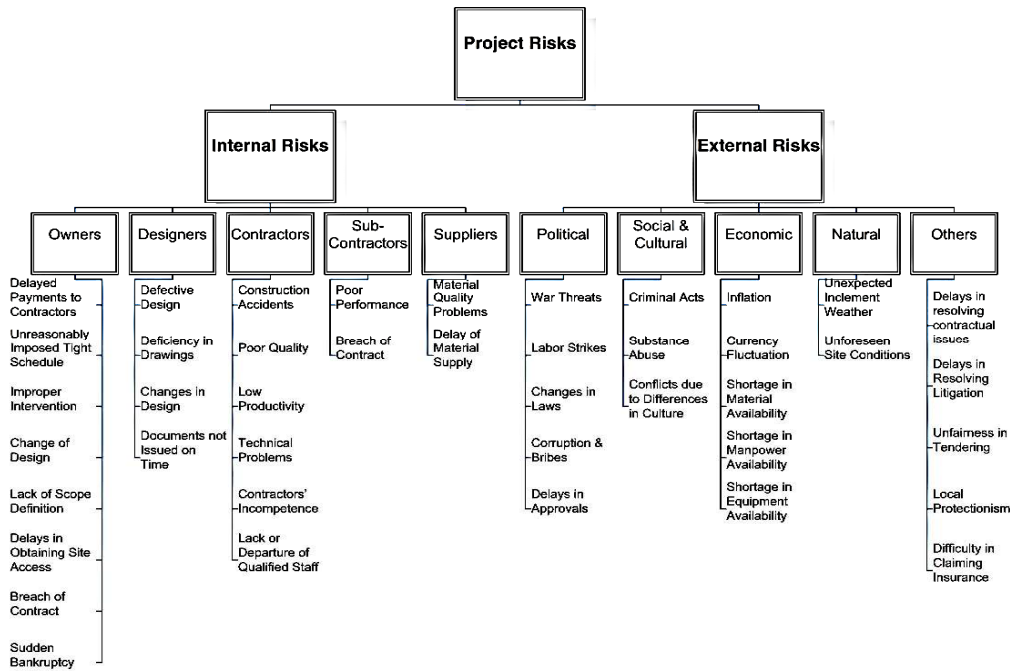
Project Risks

Internal Risks

External Risks

Owners

Delayed Payments to Contractors

Unreasonably Imposed Tight Schedule

Improper Intervention

Change of Design

Lack of Scope Definition

Delays in Obtaining Site Access

Breach of Contract

Sudden Bankruptcy

Designers

Defective Design

Deficiency in Drawings

Changes in Design

Documents not Issued on Time

Contractors

Construction Accidents

Poor Quality

Low Productivity

Technical Problems

Contractors' Incompetence

Lack or Departure of Qualified Staff

Sub-Contractors

Poor Performance

Breach of Contract

Suppliers

Material Quality Problems

Delay of Material Supply

Political

War Threats

Labor Strikes

Changes in Laws

Corruption & Bribes

Delays in Approvals

Social & Cultural

Criminal Acts

Substance Abuse

Conflicts due to Differences in Culture

Economic

Inflation

Currency Fluctuation

Shortage in Material Availability

Shortage in Manpower Availability

Shortage in Equipment Availability

Natural

Unexpected Inclement Weather

Unforeseen Site Conditions

Others

Delays in resolving contractual issues

Delays in Resolving Litigation

Unfairness in Tendering

Local Protectionism

Difficulty in Claiming Insurance